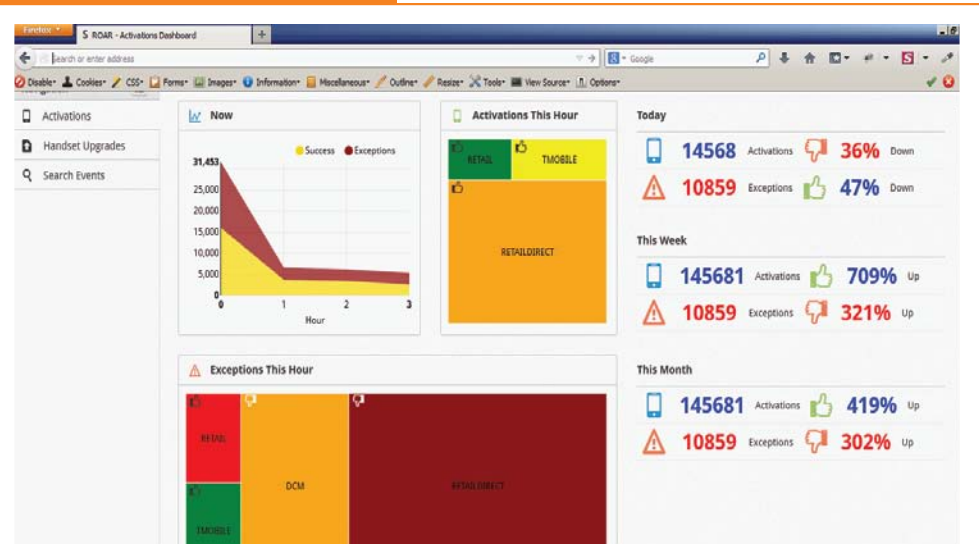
Firefox
S ROAR - Activations Dashboard
+
Search or enter address
Google
Disable• Cookies• CSS• Forms• Images• Information• Miscellaneous• Outline• Resize• Tools• View Source• Options•

Activations
Handset Upgrades
Search Events

Now
Success Exceptions
31,453
25,000
20,000
15,000
10,000
5,000
0
0 1 2 3
Hour

Activations This Hour
RETAIL
TMOBILE
RETAILDIRECT

Today
14568 Activations 36% Down
10859 Exceptions 47% Down

This Week
145681 Activations 709% Up
10859 Exceptions 321% Up

This Month
145681 Activations 419% Up
10859 Exceptions 302% Up

Exceptions This Hour
RETAIL
DCM
RETAILDIRECT
TMOBILE